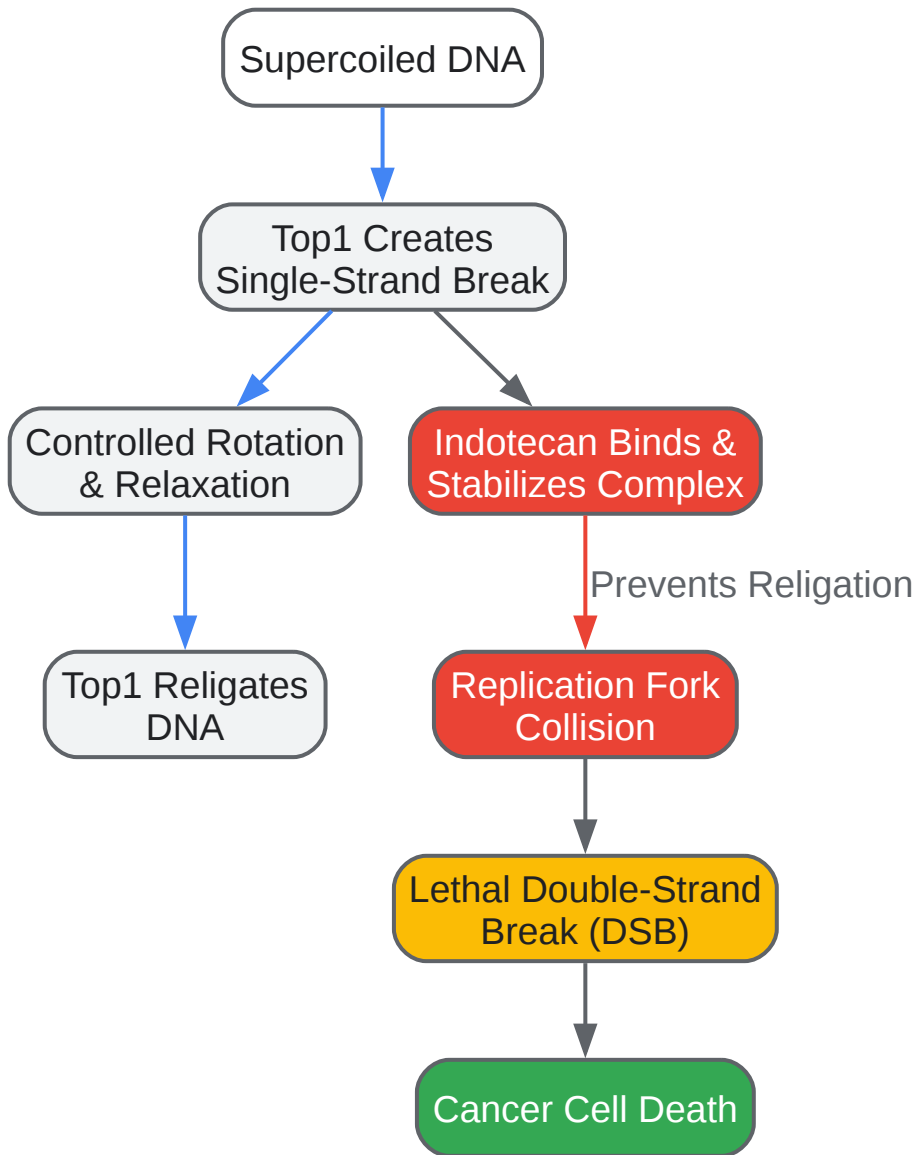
Supercoiled DNA

Top1 Creates Single-Strand Break

Controlled Rotation & Relaxation

Indotecan Binds & Stabilizes Complex

Prevents Religation

Top1 Religates DNA

Replication Fork Collision

Lethal Double-Strand Break (DSB)

Cancer Cell Death